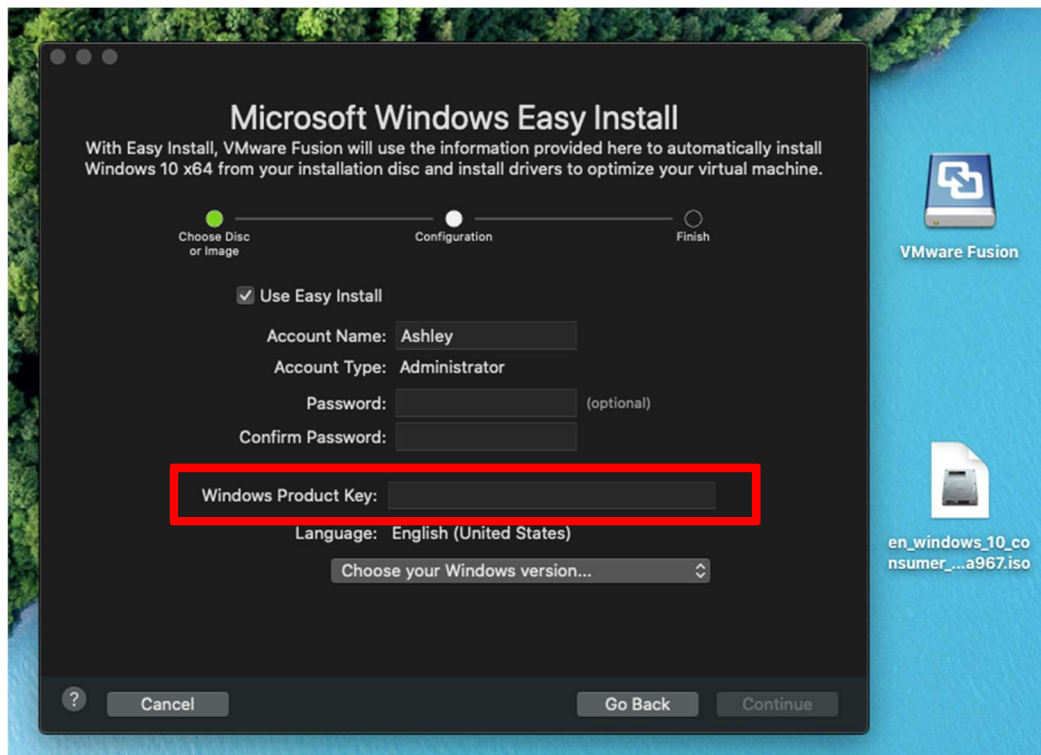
Microsoft Windows Easy Install

With Easy Install, VMware Fusion will use the information provided here to automatically install Windows 10 x64 from your installation disc and install drivers to optimize your virtual machine.

Choose Disc or Image
Configuration
Finish

Use Easy Install

Account Name: Ashley
Account Type: Administrator
Password: (optional)
Confirm Password:

Windows Product Key:

Language: English (United States)

Choose your Windows version...

?
Cancel
Go Back
Continue

VMware Fusion

en_windows_10_consumer_...a967.iso